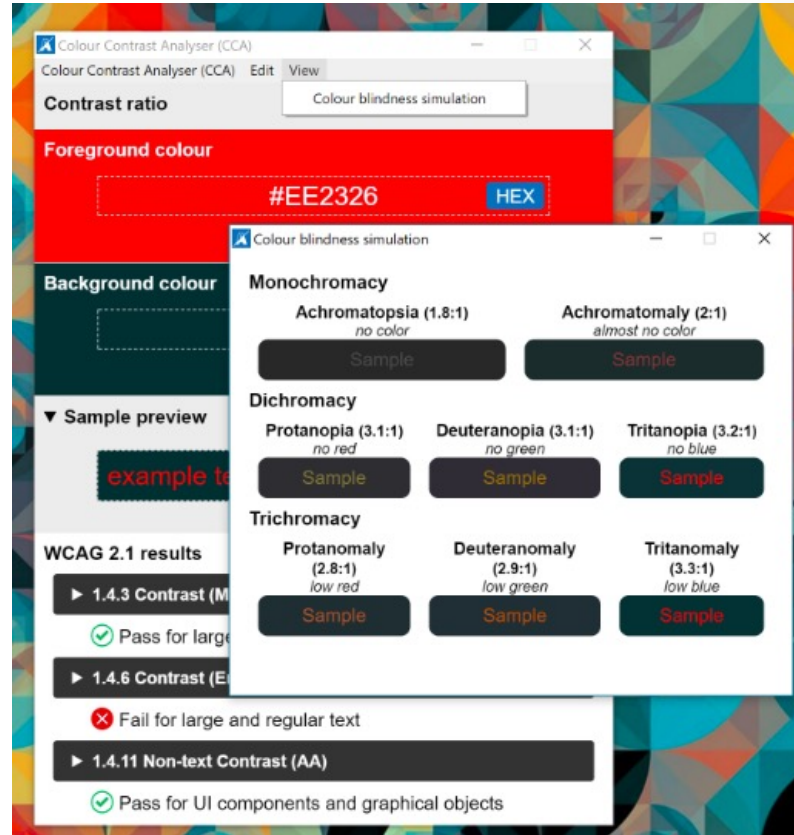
Colour Contrast Analyser (CCA)

Colour Contrast Analyser (CCA) Edit View

Colour blindness simulation

Contrast ratio

Foreground colour

#EE2326 HEX

Background colour

▼ Sample preview

example te

WCAG 2.1 results

▶ 1.4.3 Contrast (M

Pass for large

▶ 1.4.6 Contrast (E

Fail for large and regular text

▶ 1.4.11 Non-text Contrast (AA)

Pass for UI components and graphical objects

Colour blindness simulation

Monochromacy

Achromatopsia (1.8:1)
no color
Sample

Achromatomaly (2:1)
almost no color
Sample

Dichromacy

Protanopia (3.1:1)
no red
Sample

Deuteranopia (3.1:1)
no green
Sample

Tritanopia (3.2:1)
no blue
Sample

Trichromacy

Protanomaly (2.8:1)
low red
Sample

Deuteranomaly (2.9:1)
low green
Sample

Tritanomaly (3.3:1)
low blue
Sample